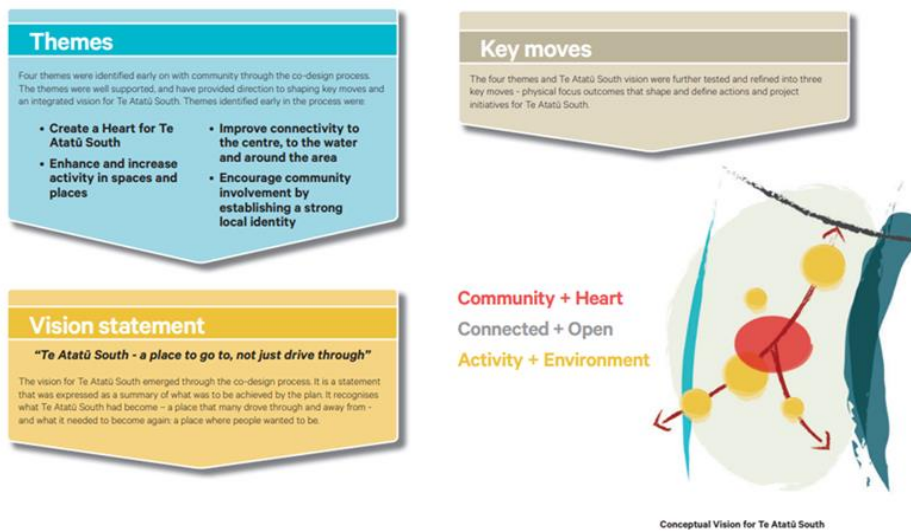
Themes

Four themes were identified early on with community through the co-design process. The themes were well supported, and have provided direction to shaping key moves and an integrated vision for Te Atatū South. Themes identified early in the process were:

- Create a Heart for Te Atatū South
- Enhance and increase activity in spaces and places
- Improve connectivity to the centre, to the water and around the area
- Encourage community involvement by establishing a strong local identity

Key moves

The four themes and Te Atatū South vision were further tested and refined into three key moves - physical focus outcomes that shape and define actions and project initiatives for Te Atatū South.

Vision statement

"Te Atatū South - a place to go to, not just drive through"

The vision for Te Atatū South emerged through the co-design process. It is a statement that was expressed as a summary of what was to be achieved by the plan. It recognises what Te Atatū South had become – a place that many drove through and away from - and what it needed to become again: a place where people wanted to be.

Community + Heart
Connected + Open
Activity + Environment

Conceptual Vision for Te Atatū South